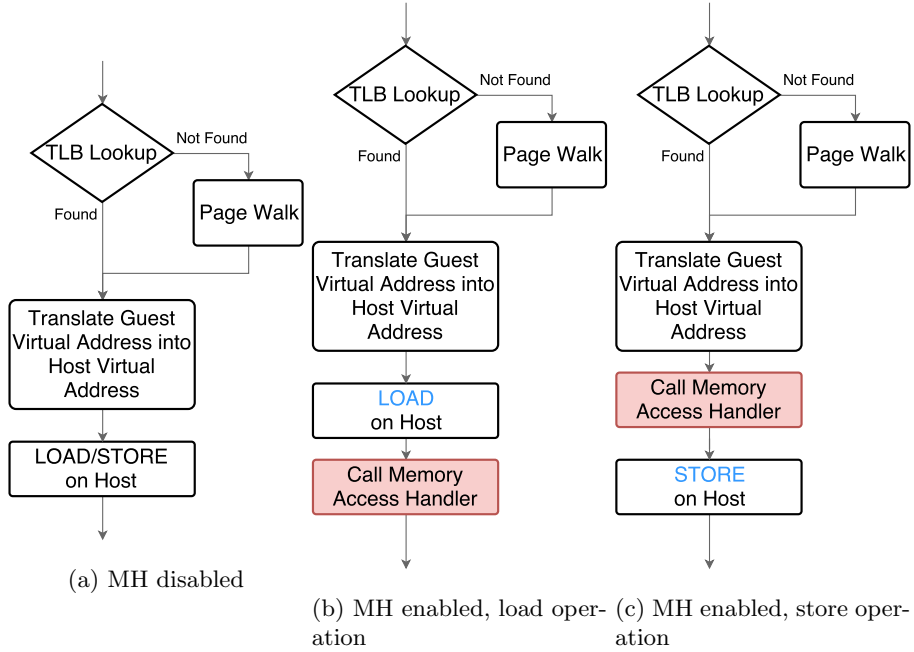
TLB Lookup
Not Found
Found
Page Walk
Translate Guest Virtual Address into Host Virtual Address
LOAD/STORE on Host

(a) MH disabled

TLB Lookup
Not Found
Found
Page Walk
Translate Guest Virtual Address into Host Virtual Address
LOAD on Host
Call Memory Access Handler

(b) MH enabled, load operation

TLB Lookup
Not Found
Found
Page Walk
Translate Guest Virtual Address into Host Virtual Address
Call Memory Access Handler
STORE on Host

(c) MH enabled, store operation